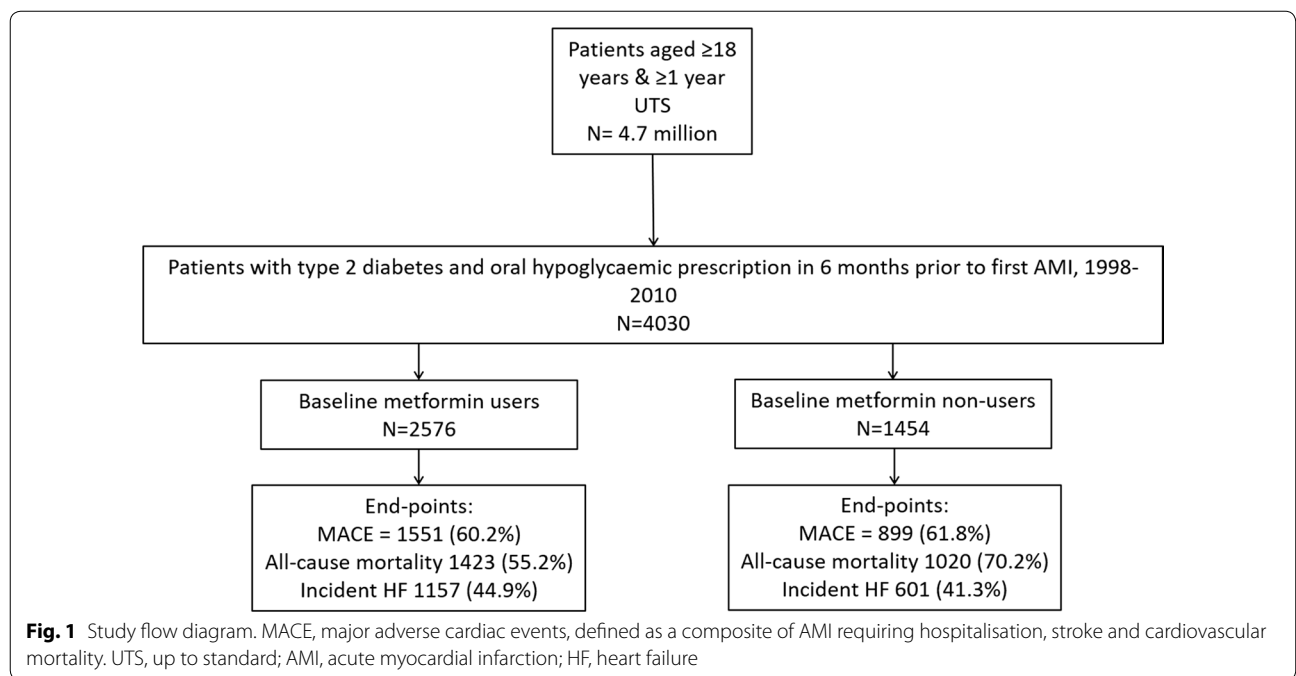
Patients aged ≥18 years & ≥1 year UTS
N= 4.7 million

Patients with type 2 diabetes and oral hypoglycaemic prescription in 6 months prior to first AMI, 1998-2010
N=4030

Baseline metformin users
N=2576

Baseline metformin non-users
N=1454

End-points:
MACE = 1551 (60.2%)
All-cause mortality 1423 (55.2%)
Incident HF 1157 (44.9%)

End-points:
MACE = 899 (61.8%)
All-cause mortality 1020 (70.2%)
Incident HF 601 (41.3%)

**Fig. 1** Study flow diagram. MACE, major adverse cardiac events, defined as a composite of AMI requiring hospitalisation, stroke and cardiovascular mortality. UTS, up to standard; AMI, acute myocardial infarction; HF, heart failure